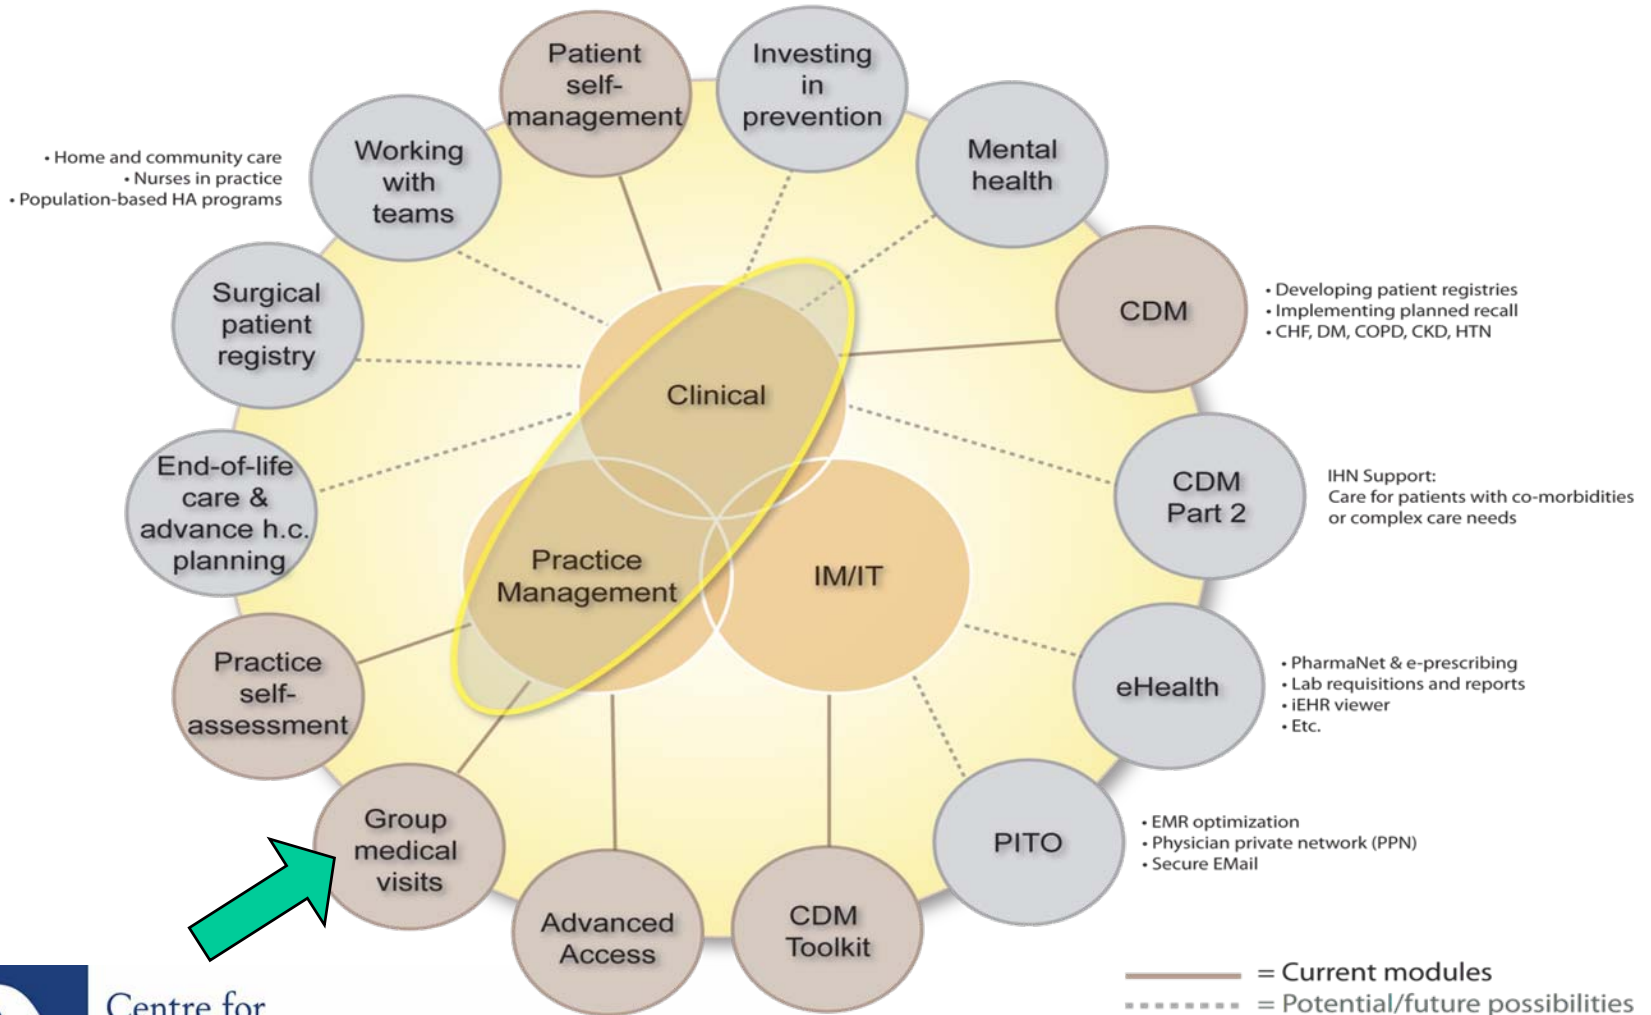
Patient self-management

Investing in prevention

Mental health

Working with teams

• Home and community care
• Nurses in practice
• Population-based HA programs

Surgical patient registry

CDM

• Developing patient registries
• Implementing planned recall
• CHF, DM, COPD, CKD, HTN

Clinical

End-of-life care & advance h.c. planning

CDM Part 2

IHN Support:
Care for patients with co-morbidities or complex care needs

Practice Management

IM/IT

Practice self-assessment

eHealth

• PharmaNet & e-prescribing
• Lab requisitions and reports
• iEHR viewer
• Etc.

Group medical visits

PITO

• EMR optimization
• Physician private network (PPN)
• Secure EMail

Advanced Access

CDM Toolkit

= Current modules
= Potential/future possibilities

Centre for